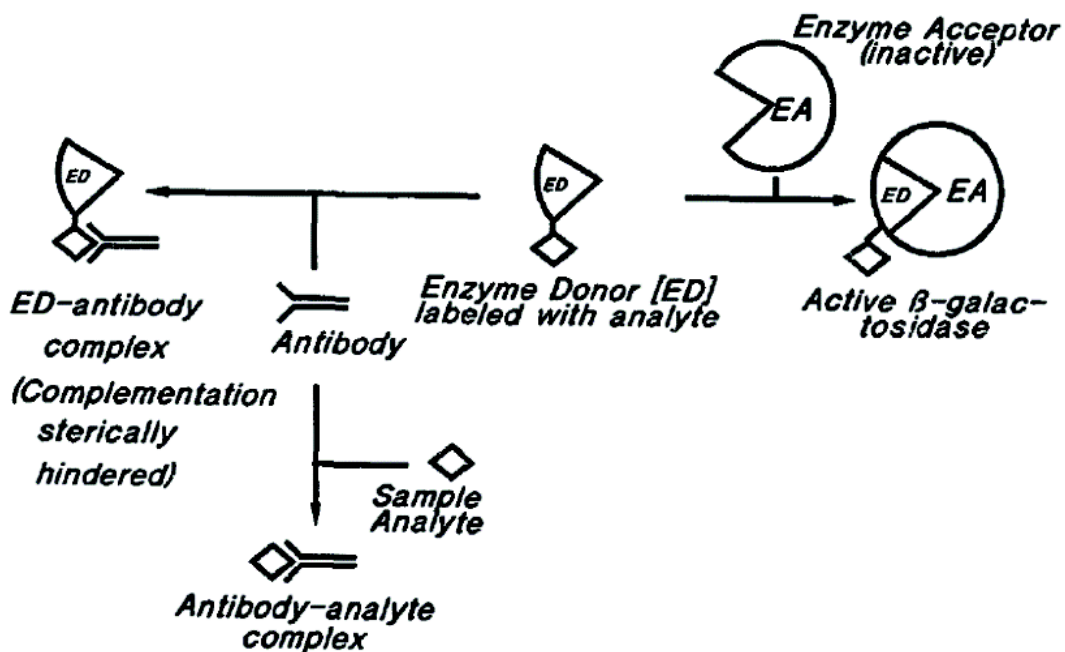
Enzyme Acceptor (inactive)

EA

ED

ED

ED

EA

ED-antibody complex (Complementation sterically hindered)

Antibody

Enzyme Donor [ED] labeled with analyte

Active ß-galactosidase

Sample Analyte

Antibody-analyte complex